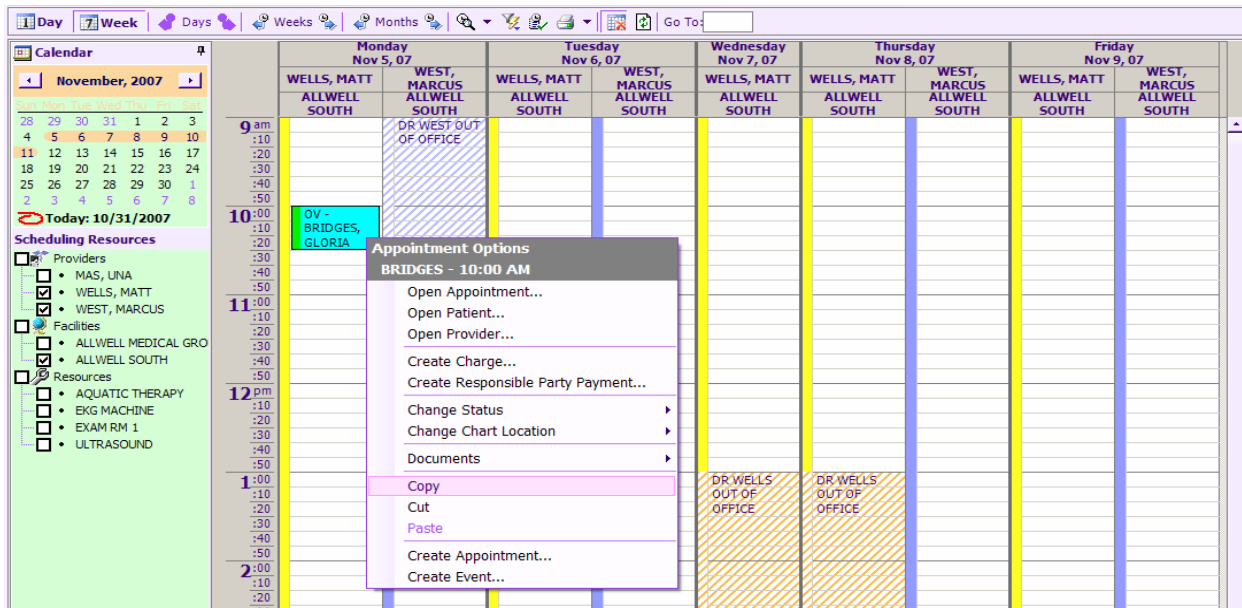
Day | Week | Days | Weeks | Months | Go To:

Calendar

November, 2007

| Sun | Mon | Tue | Wed | Thu | Fri | Sat |
|---|---|---|---|---|---|---|
| 28 | 29 | 30 | 31 | 1 | 2 | 3 |
| 4 | 5 | 6 | 7 | 8 | 9 | 10 |
| 11 | 12 | 13 | 14 | 15 | 16 | 17 |
| 18 | 19 | 20 | 21 | 22 | 23 | 24 |
| 25 | 26 | 27 | 28 | 29 | 30 | 1 |
| 2 | 3 | 4 | 5 | 6 | 7 | 8 |

Today: 10/31/2007

Scheduling Resources
Providers
MAS, UNA
WELLS, MATT
WEST, MARCUS
Facilities
ALLWELL MEDICAL GRO
ALLWELL SOUTH
Resources
AQUATIC THERAPY
EKG MACHINE
EXAM RM 1
ULTRASOUND

| | Monday Nov 5, 07 | | Tuesday Nov 6, 07 | | Wednesday Nov 7, 07 | | Thursday Nov 8, 07 | | Friday Nov 9, 07 | |
|---|---|---|---|---|---|---|---|---|---|---|
| | WELLS, MATT | WEST, MARCUS | WELLS, MATT | WEST, MARCUS | WELLS, MATT | WEST, MARCUS | WELLS, MATT | WEST, MARCUS | WELLS, MATT | WEST, MARCUS |
| | ALLWELL SOUTH | ALLWELL SOUTH | ALLWELL SOUTH | ALLWELL SOUTH | ALLWELL SOUTH | ALLWELL SOUTH | ALLWELL SOUTH | ALLWELL SOUTH | ALLWELL SOUTH | ALLWELL SOUTH |

9 am :10 :20 :30 :40 :50
10 :00 :10 :20 :30 :40 :50
11 :00 :10 :20 :30 :40 :50
12 pm :10 :20 :30 :40 :50
1 :00 :10 :20 :30 :40 :50
2 :00 :10 :20

DR WEST OUT OF OFFICE
OV - BRIDGES, GLORIA
DR WELLS OUT OF OFFICE
DR WELLS OUT OF OFFICE

Appointment Options
BRIDGES - 10:00 AM
Open Appointment...
Open Patient...
Open Provider...
Create Charge...
Create Responsible Party Payment...
Change Status
Change Chart Location
Documents
Copy
Cut
Paste
Create Appointment...
Create Event...